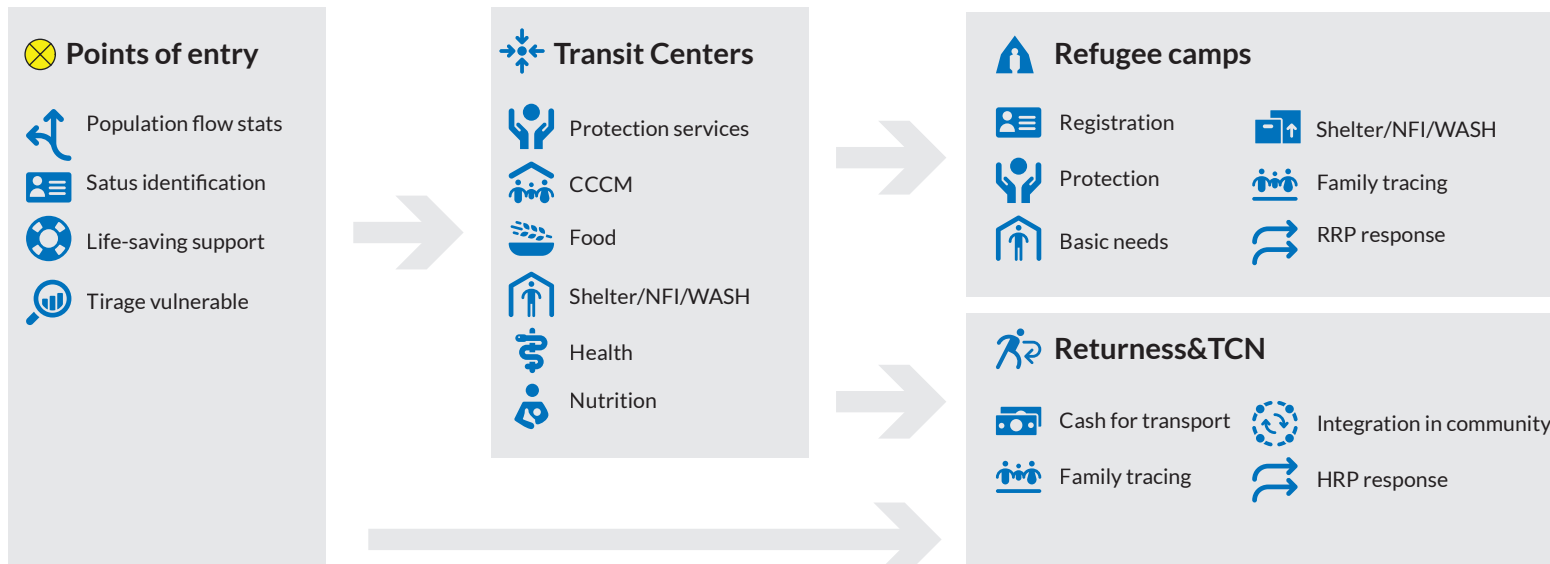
Points of entry

Population flow stats

Satus identification

Life-saving support

Tirage vulnerable

Transit Centers

Protection services

CCCM

Food

Shelter/NFI/WASH

Health

Nutrition

Refugee camps

Registration

Protection

Basic needs

Shelter/NFI/WASH

Family tracing

RRP response

Returness&TCN

Cash for transport

Family tracing

Integration in community

HRP response